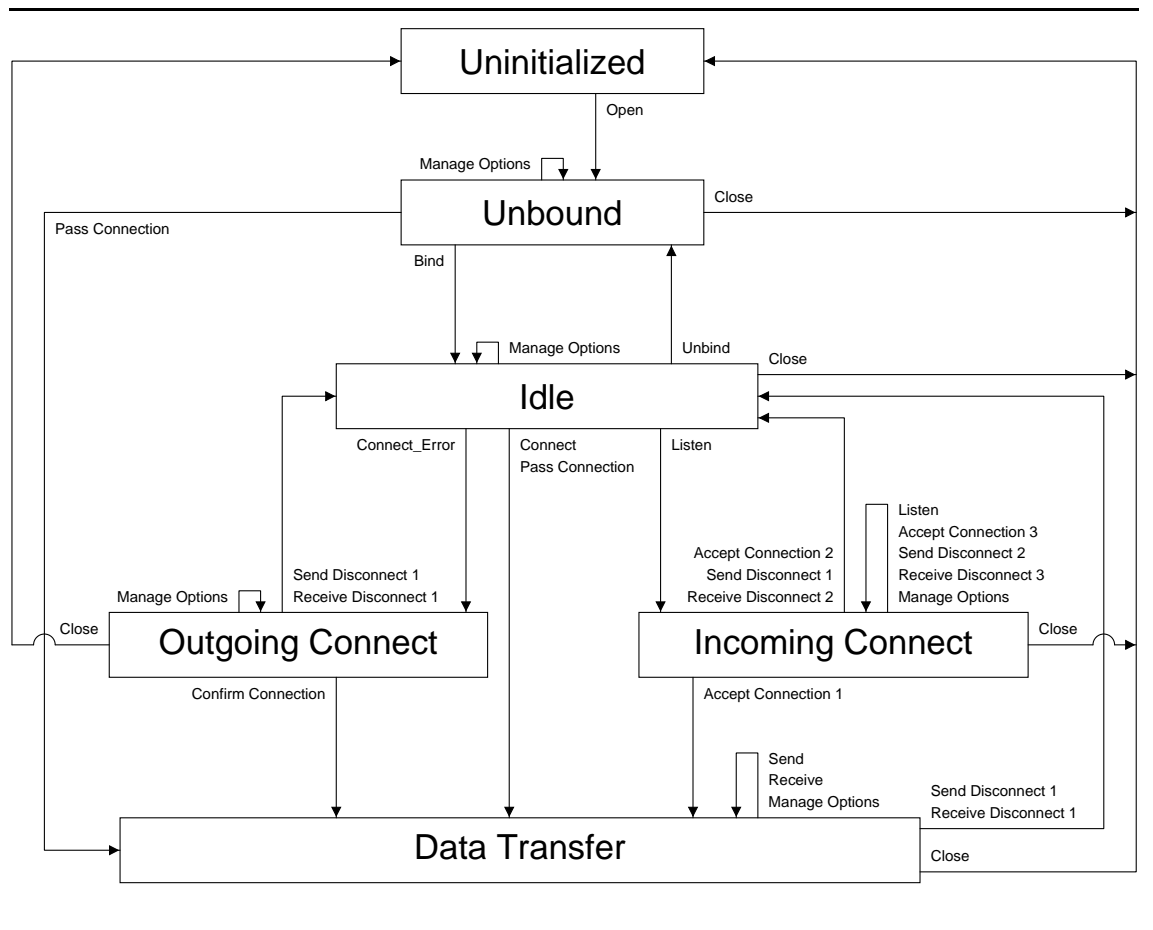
Uninitialized

Open

Manage Options

Unbound

Close

Pass Connection

Bind

Manage Options

Unbind

Close

Idle

Connect_Error

Connect
Pass Connection

Listen

Listen
Accept Connection 3
Send Disconnect 2
Receive Disconnect 3
Manage Options

Accept Connection 2
Send Disconnect 1
Receive Disconnect 2

Manage Options

Send Disconnect 1
Receive Disconnect 1

Close

Outgoing Connect

Incoming Connect

Close

Confirm Connection

Accept Connection 1

Send
Receive
Manage Options

Send Disconnect 1
Receive Disconnect 1

Data Transfer

Close